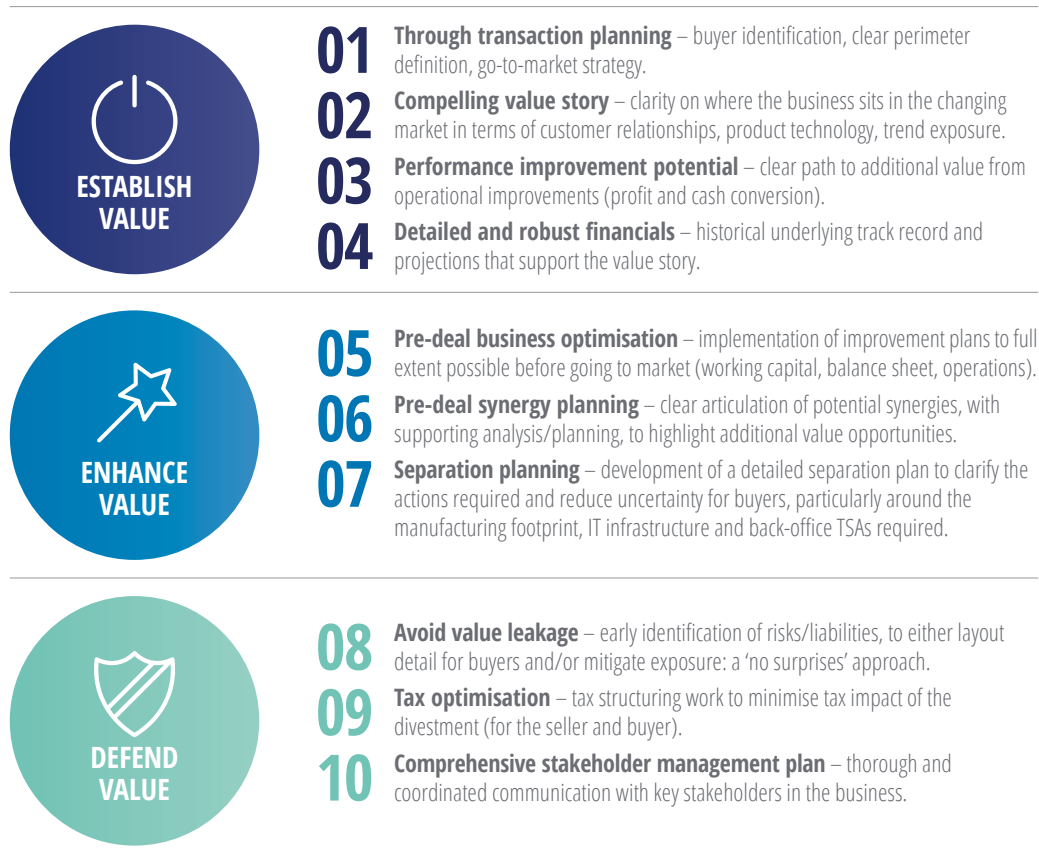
ESTABLISH VALUE

01 **Through transaction planning** – buyer identification, clear perimeter definition, go-to-market strategy.

02 **Compelling value story** – clarity on where the business sits in the changing market in terms of customer relationships, product technology, trend exposure.

03 **Performance improvement potential** – clear path to additional value from operational improvements (profit and cash conversion).

04 **Detailed and robust financials** – historical underlying track record and projections that support the value story.

ENHANCE VALUE

05 **Pre-deal business optimisation** – implementation of improvement plans to full extent possible before going to market (working capital, balance sheet, operations).

06 **Pre-deal synergy planning** – clear articulation of potential synergies, with supporting analysis/planning, to highlight additional value opportunities.

07 **Separation planning** – development of a detailed separation plan to clarify the actions required and reduce uncertainty for buyers, particularly around the manufacturing footprint, IT infrastructure and back-office TSAs required.

DEFEND VALUE

08 **Avoid value leakage** – early identification of risks/liabilities, to either layout detail for buyers and/or mitigate exposure: a 'no surprises' approach.

09 **Tax optimisation** – tax structuring work to minimise tax impact of the divestment (for the seller and buyer).

10 **Comprehensive stakeholder management plan** – thorough and coordinated communication with key stakeholders in the business.